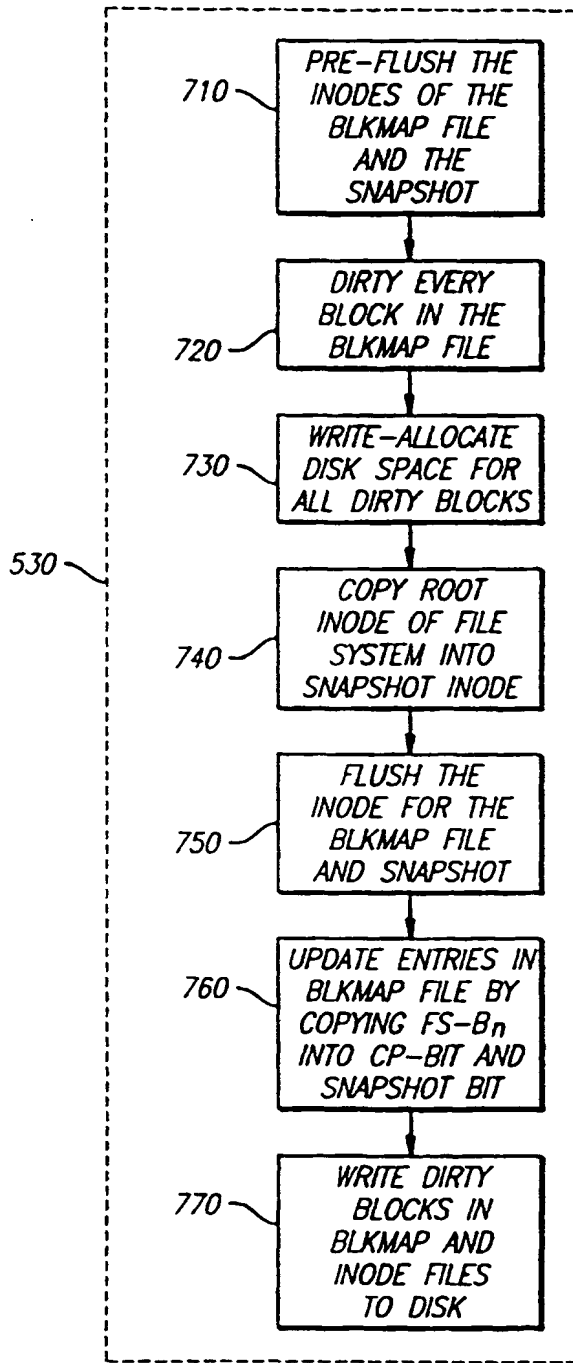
530

710
PRE-FLUSH THE INODES OF THE BLKMAP FILE AND THE SNAPSHOT

720
DIRTY EVERY BLOCK IN THE BLKMAP FILE

730
WRITE-ALLOCATE DISK SPACE FOR ALL DIRTY BLOCKS

740
COPY ROOT INODE OF FILE SYSTEM INTO SNAPSHOT INODE

750
FLUSH THE INODE FOR THE BLKMAP FILE AND SNAPSHOT

760
UPDATE ENTRIES IN BLKMAP FILE BY COPYING FS-$B_n$ INTO CP-BIT AND SNAPSHOT BIT

770
WRITE DIRTY BLOCKS IN BLKMAP AND INODE FILES TO DISK